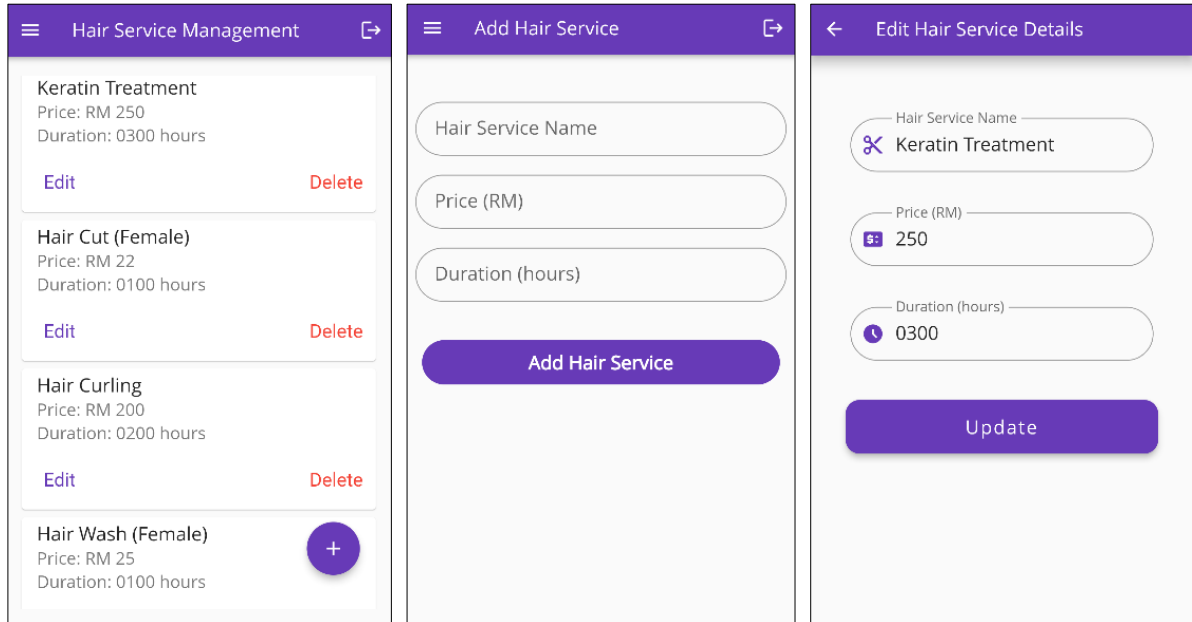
Hair Service Management

Keratin Treatment
Price: RM 250
Duration: 0300 hours

Edit Delete

Hair Cut (Female)
Price: RM 22
Duration: 0100 hours

Edit Delete

Hair Curling
Price: RM 200
Duration: 0200 hours

Edit Delete

Hair Wash (Female)
Price: RM 25
Duration: 0100 hours

+

Add Hair Service

Hair Service Name

Price (RM)

Duration (hours)

Add Hair Service

Edit Hair Service Details

Hair Service Name
Keratin Treatment

Price (RM)
250

Duration (hours)
0300

Update